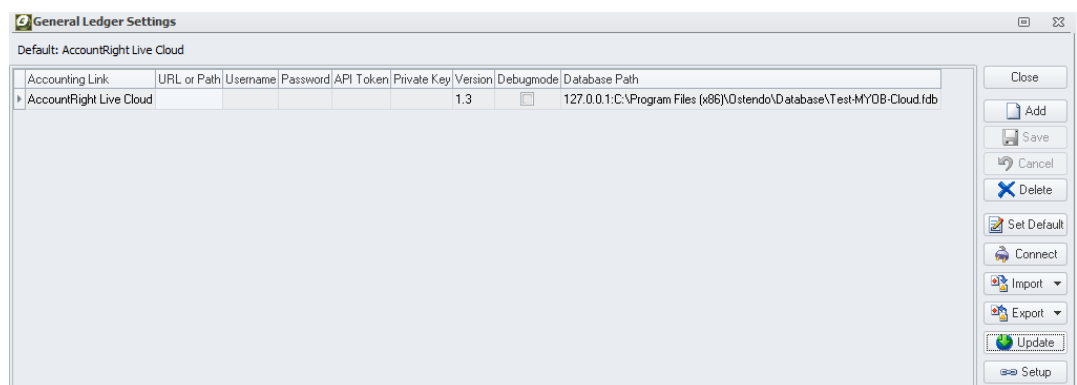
General Ledger Settings

Default: AccountRight Live Cloud

| Accounting Link | URL or Path | Username | Password | API Token | Private Key | Version | Debugmode | Database Path |
|---|---|---|---|---|---|---|---|---|
| AccountRight Live Cloud | | | | | | 1.3 | | 127.0.0.1:C:\Program Files (x86)\Ostendo\Database\Test-MYOB-Cloud.fdb |

Close
Add
Save
Cancel
Delete
Set Default
Connect
Import
Export
Update
Setup